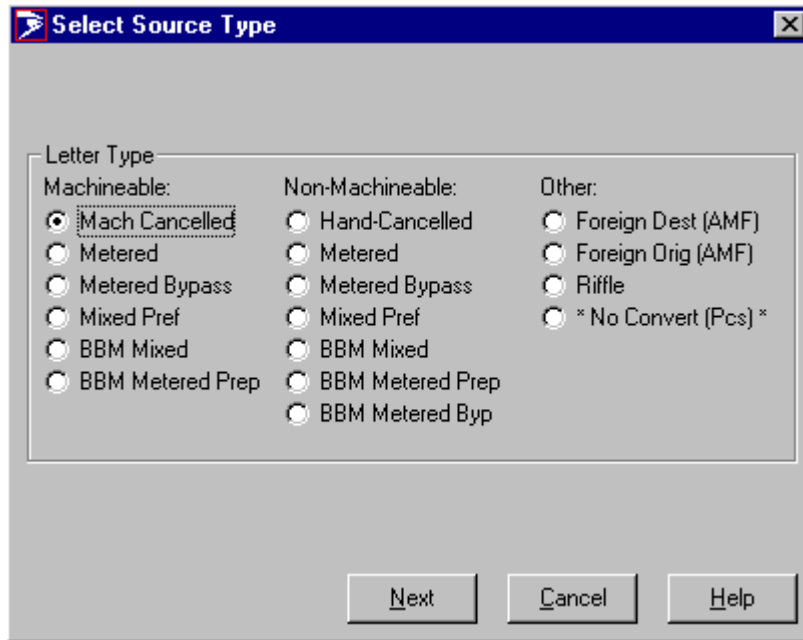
Select Source Type

Letter Type

Machineable:
Mach Cancelled
Metered
Metered Bypass
Mixed Pref
BBM Mixed
BBM Metered Prep

Non-Machineable:
Hand-Cancelled
Metered
Metered Bypass
Mixed Pref
BBM Mixed
BBM Metered Prep
BBM Metered Byp

Other:
Foreign Dest (AMF)
Foreign Orig (AMF)
Riffle
* No Convert (Pcs) *

Next Cancel Help